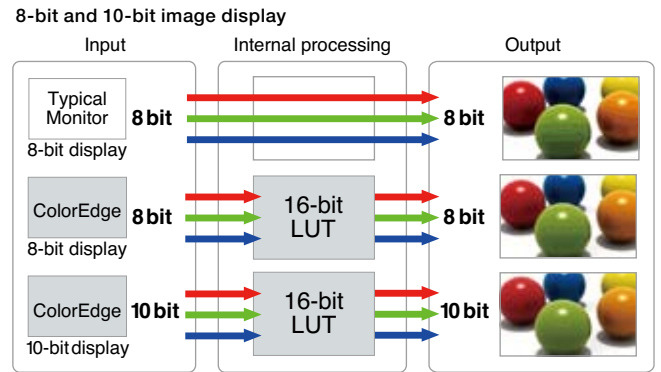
8-bit and 10-bit image display

Input

Internal processing

Output

Typical Monitor

8 bit

8 bit

8-bit display

ColorEdge

8 bit

16-bit LUT

8 bit

8-bit display

ColorEdge

10 bit

16-bit LUT

10 bit

10-bit display